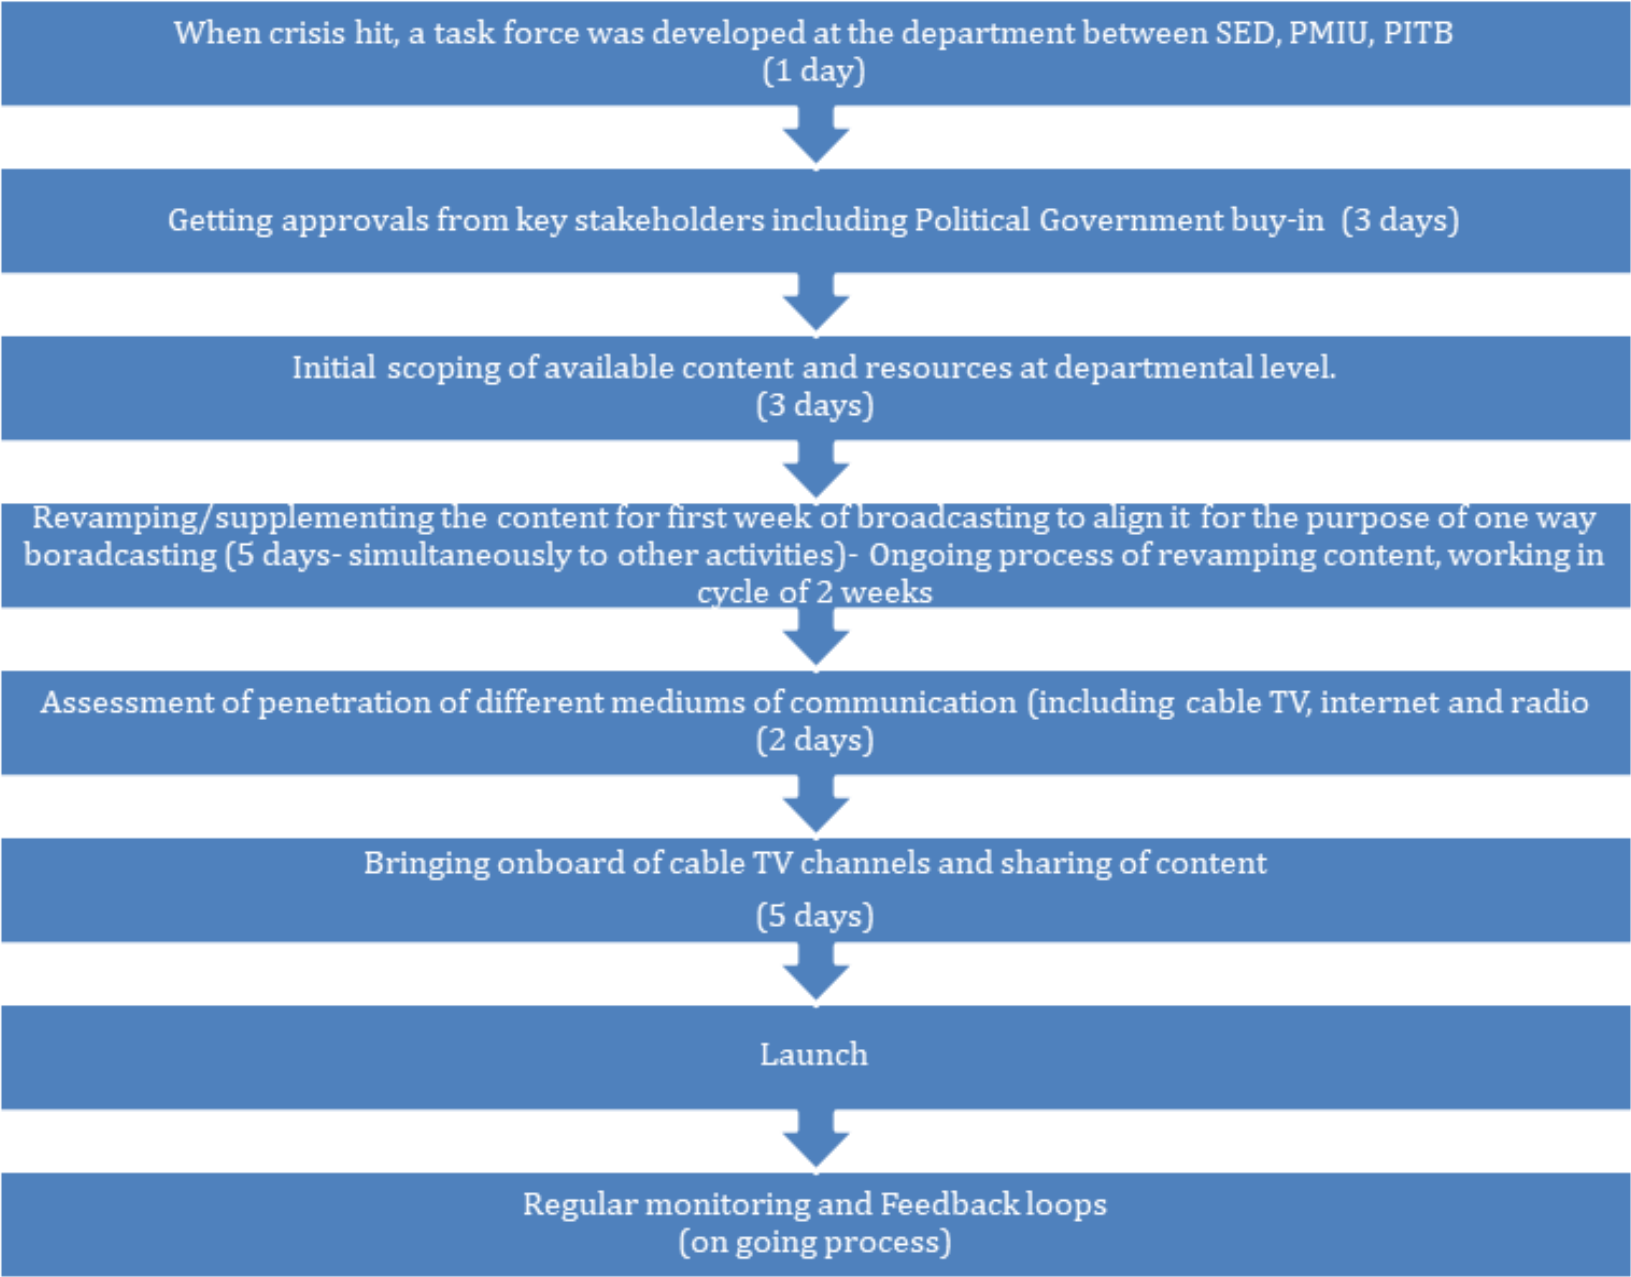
When crisis hit, a task force was developed at the department between SED, PMIU, PITB
(1 day)

Getting approvals from key stakeholders including Political Government buy-in (3 days)

Initial scoping of available content and resources at departmental level.
(3 days)

Revamping/supplementing the content for first week of broadcasting to align it for the purpose of one way boradcasting (5 days- simultaneously to other activities)- Ongoing process of revamping content, working in cycle of 2 weeks

Assessment of penetration of different mediums of communication (including cable TV, internet and radio
(2 days)

Bringing onboard of cable TV channels and sharing of content
(5 days)

Launch

Regular monitoring and Feedback loops
(on going process)